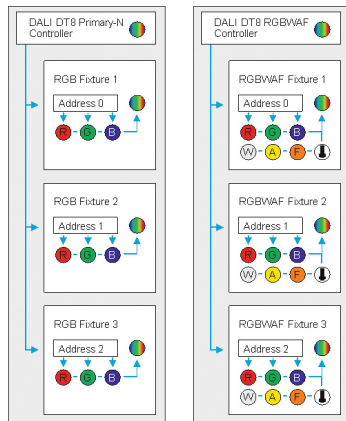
DALI DT8 Primary-N Controller

RGB Fixture 1

Address 0

R G B

RGB Fixture 2

Address 1

R G B

RGB Fixture 3

Address 2

R G B

DALI DT8 RGBWAF Controller

RGBWAF Fixture 1

Address 0

R G B

W A F

RGBWAF Fixture 2

Address 1

R G B

W A F

RGBWAF Fixture 3

Address 2

R G B

W A F